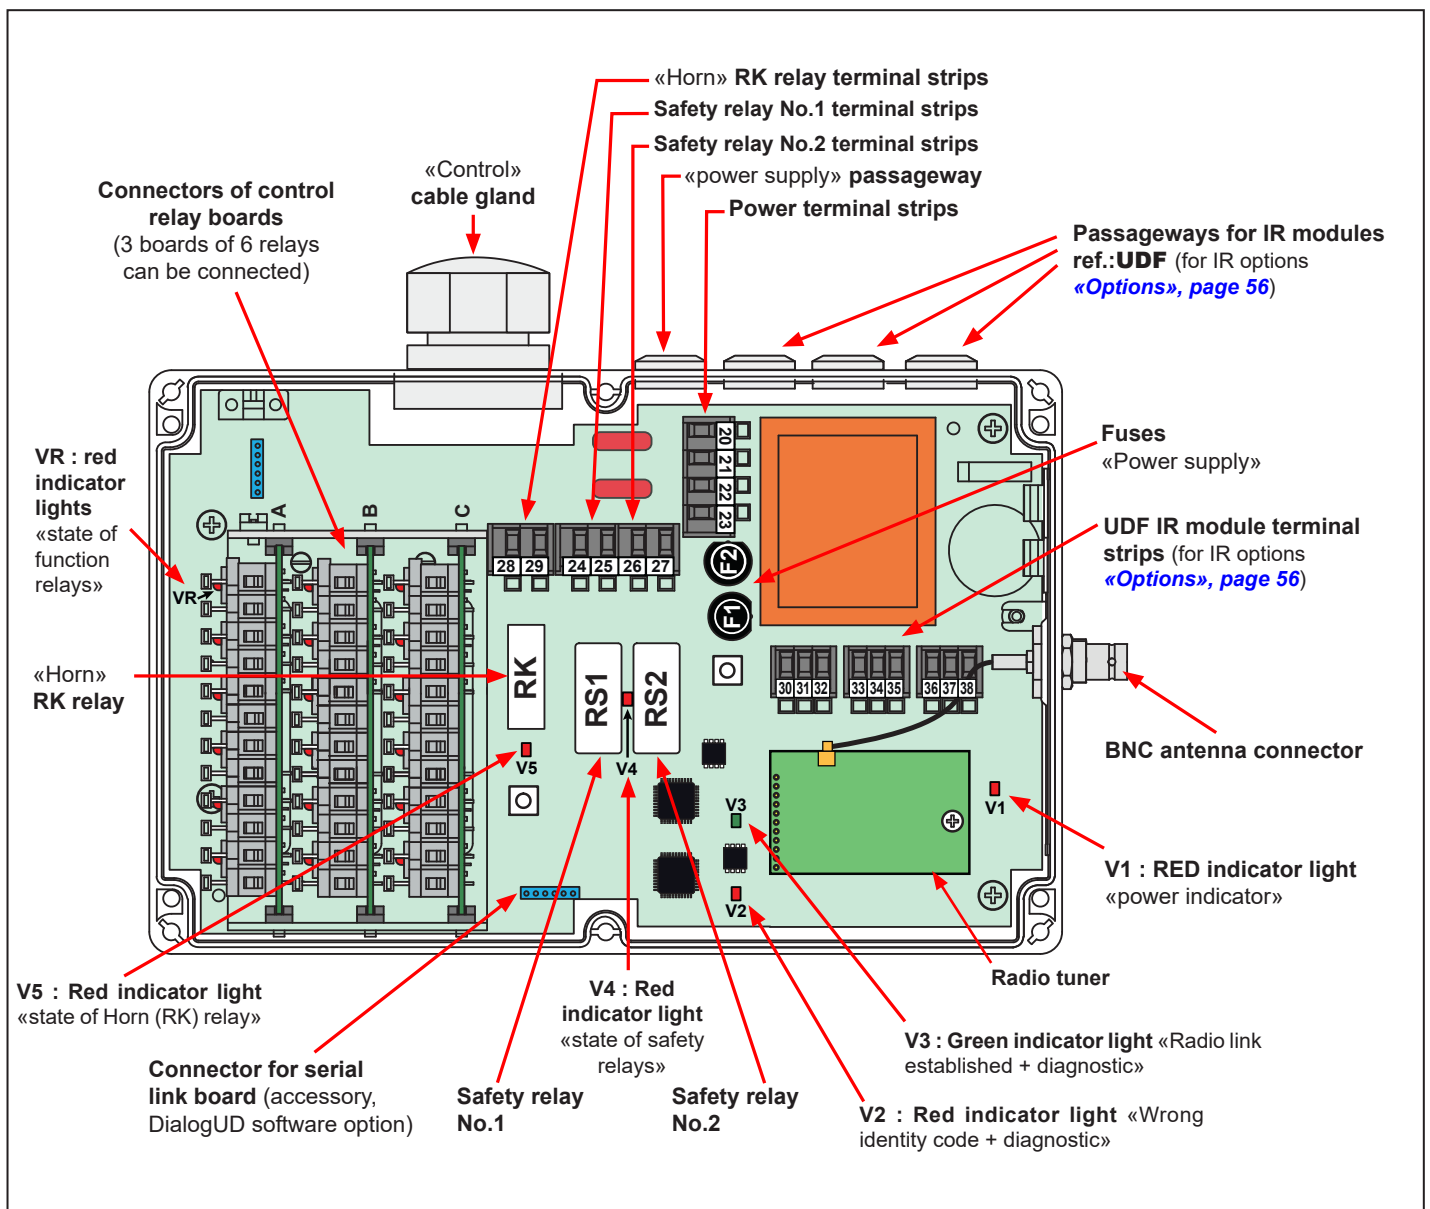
«Horn» RK relay terminal strips
Safety relay No.1 terminal strips
Safety relay No.2 terminal strips
«power supply» passageway
Power terminal strips

«Control» cable gland

Connectors of control relay boards (3 boards of 6 relays can be connected)

Passageways for IR modules ref.:UDF (for IR options «Options», page 56)

VR : red indicator lights «state of function relays»

Fuses «Power supply»

UDF IR module terminal strips (for IR options «Options», page 56)

«Horn» RK relay

BNC antenna connector

V1 : RED indicator light «power indicator»

Radio tuner

VR
A
B
C
28 29
24 25 26 27
20
21
22
23
F2
F1
RK
RS1
RS2
V5
V4
V3
V2
V1
30 31 32
33 34 35
36 37 38

V5 : Red indicator light «state of Horn (RK) relay»

V4 : Red indicator light «state of safety relays»

V3 : Green indicator light «Radio link established + diagnostic»

Connector for serial link board (accessory, DialogUD software option)

Safety relay No.1

Safety relay No.2

V2 : Red indicator light «Wrong identity code + diagnostic»